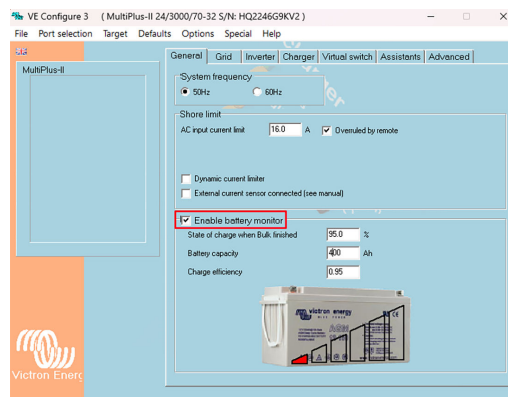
VE Configure 3 ( MultiPlus-II 24/3000/70-32 S/N: HQ2246G9KV2 )
File Port selection Target Defaults Options Special Help

MultiPlus-II

General Grid Inverter Charger Virtual switch Assistants Advanced

System frequency
50Hz 60Hz

Shore limit
AC input current limit 16.0 A Overruled by remote

Dynamic current limiter
External current sensor connected (see manual)

Enable battery monitor
State of charge when Bulk finished 95.0 %
Battery capacity 400 Ah
Charge efficiency 0.95

victron energy

Victron Energ